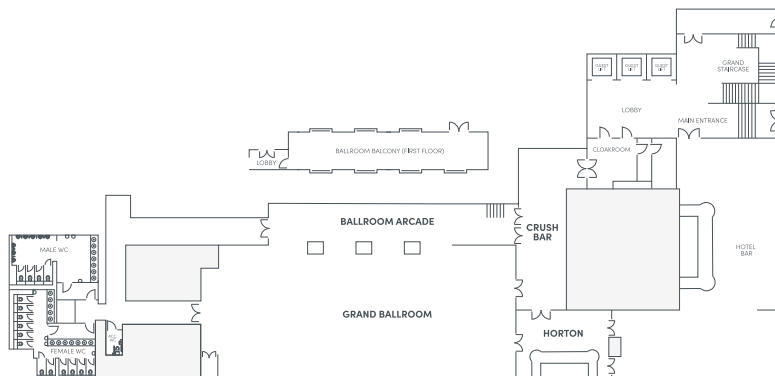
GUEST LIFT
GUEST LIFT
GUEST LIFT

GRAND STAIRCASE

LOBBY

MAIN ENTRANCE

CLOAKROOM

LOBBY

BALLROOM BALCONY (FIRST FLOOR)

BALLROOM ARCADE

CRUSH BAR

HOTEL BAR

MALE WC

FEMALE WC

GRAND BALLROOM

HORTON